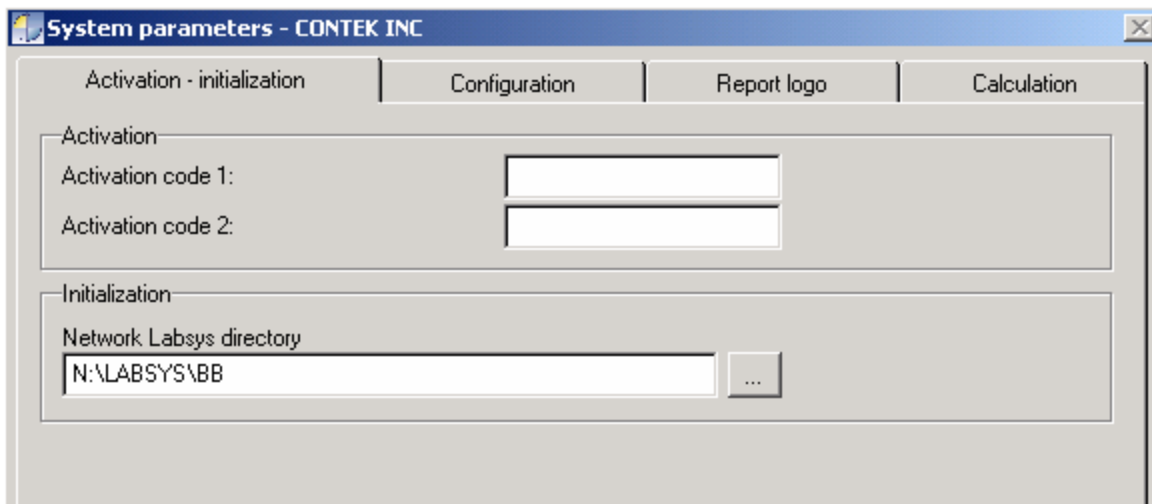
System parameters - CONTEK INC

Activation - initialization | Configuration | Report logo | Calculation

Activation
Activation code 1:
Activation code 2:

Initialization
Network Labsys directory
N:\LABSYS\BB
...